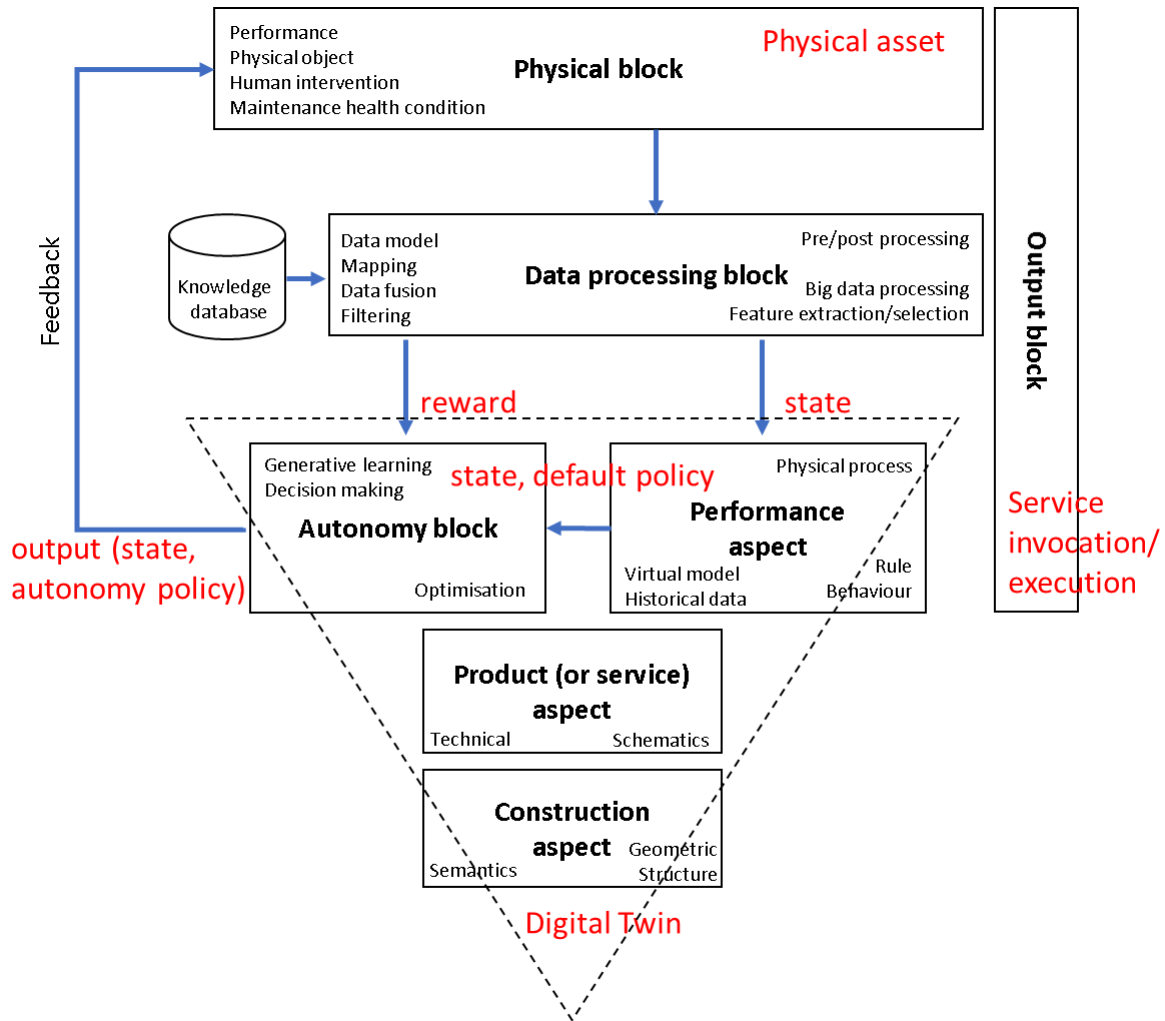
Performance
Physical object
Human intervention
Maintenance health condition

Physical block

Physical asset

Feedback

Knowledge database

Data model
Mapping
Data fusion
Filtering

Data processing block

Pre/post processing
Big data processing
Feature extraction/selection

Output block

reward

state

Generative learning
Decision making

state, default policy

Autonomy block

Optimisation

output (state, autonomy policy)

Physical process

Performance aspect

Virtual model
Historical data

Rule
Behaviour

Service invocation/ execution

Product (or service) aspect

Technical
Schematics

Construction aspect

Semantics
Geometric Structure

Digital Twin